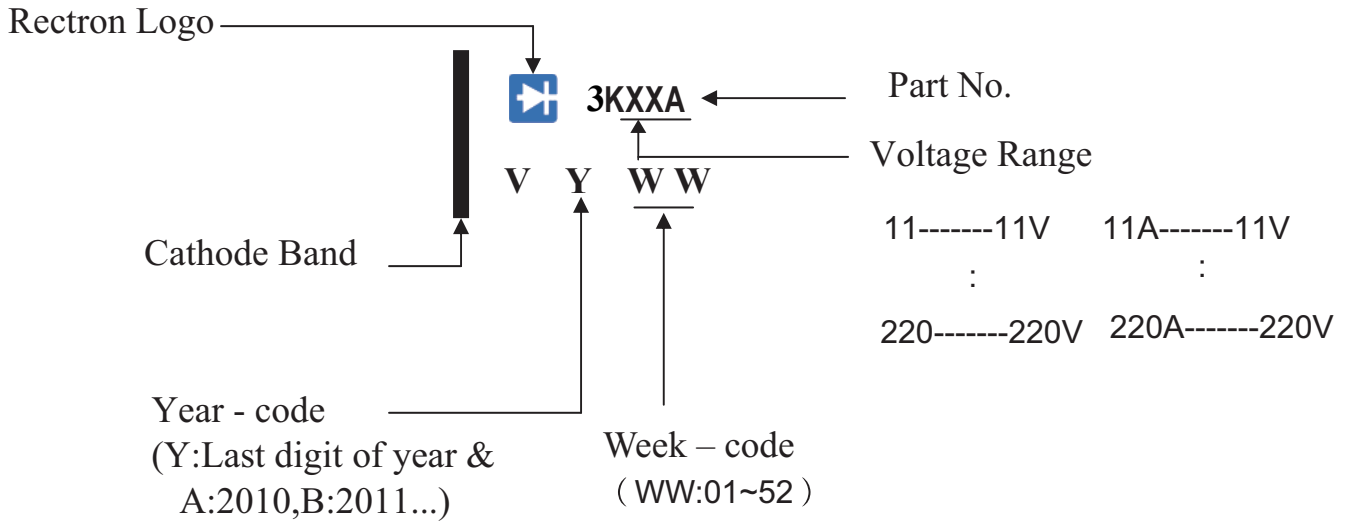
Rectron Logo

3KXXA

Part No.

Voltage Range

V Y W W

11-------11V 11A-------11V
: :
220-------220V 220A-------220V

Cathode Band

Year - code
(Y:Last digit of year & A:2010,B:2011...)

Week – code
（WW:01~52）